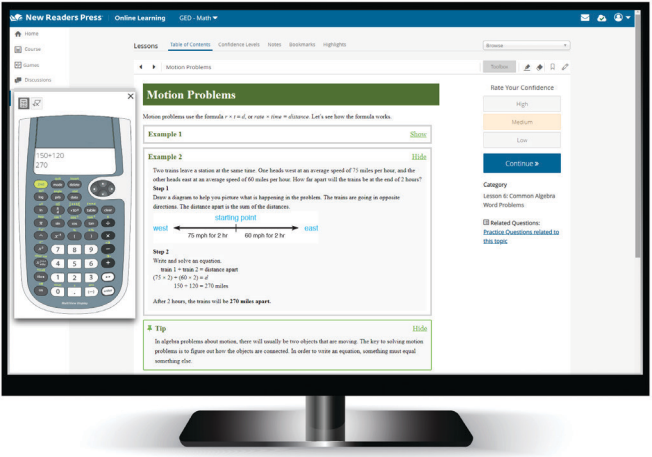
New Readers Press | Online Learning | GED - Math

Home
Course
Games
Discussions

Lessons | Table of Contents | Confidence Levels | Notes | Bookmarks | Highlights

Browse

Motion Problems

Toolbox

Motion Problems

Motion problems use the formula $r \times t = d$, or $rate \times time = distance$. Let's see how the formula works.

Example 1 Show

Example 2 Hide

Two trains leave a station at the same time. One heads west at an average speed of 75 miles per hour, and the other heads east at an average speed of 60 miles per hour. How far apart will the trains be at the end of 2 hours?

Step 1
Draw a diagram to help you picture what is happening in the problem. The trains are going in opposite directions. The distance apart is the sum of the distances.

starting point
west 75 mph for 2 hr 60 mph for 2 hr east

Step 2
Write and solve an equation.
train 1 + train 2 = distance apart
$(75 \times 2) + (60 \times 2) = d$
$150 + 120 = 270$ miles

After 2 hours, the trains will be 270 miles apart.

Tip Hide

In algebra problems about motion, there will usually be two objects that are moving. The key to solving motion problems is to figure out how the objects are connected. In order to write an equation, something must equal something else.

150+120
270

Rate Your Confidence
High
Medium
Low

Continue »

Category
Lesson 6: Common Algebra Word Problems

Related Questions:
Practice Questions related to this topic